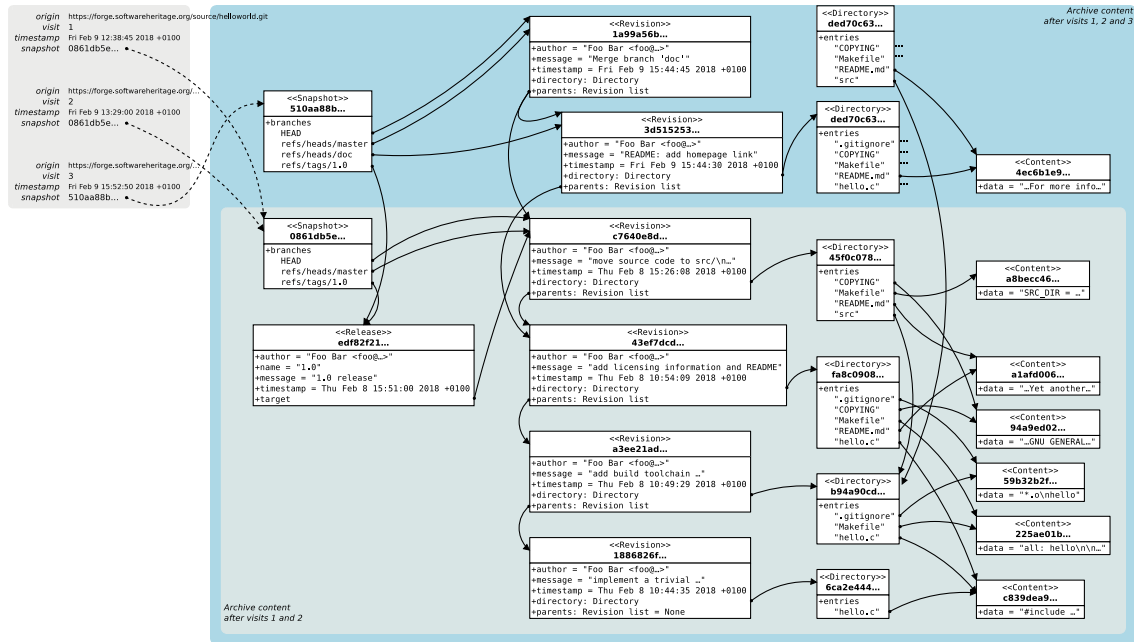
origin https://forge.softwareheritage.org/source/helloworld.git
visit 1
timestamp Fri Feb 9 12:38:45 2018 +0100
snapshot 0861db5e...

origin https://forge.softwareheritage.org/...
visit 2
timestamp Fri Feb 9 13:29:00 2018 +0100
snapshot 0861db5e...

origin https://forge.softwareheritage.org/...
visit 3
timestamp Fri Feb 9 15:52:50 2018 +0100
snapshot 510aa88b...

Archive content after visits 1, 2 and 3

<<Snapshot>>
510aa88b...
+branches
HEAD
refs/heads/master
refs/heads/doc
refs/tags/1.0

<<Revision>>
1a99a56b...
+author = "Foo Bar <foo@...>"
+message = "Merge branch 'doc'"
+timestamp = Fri Feb 9 15:44:45 2018 +0100
+directory: Directory
+parents: Revision list

<<Revision>>
3d515253...
+author = "Foo Bar <foo@...>"
+message = "README: add homepage link"
+timestamp = Fri Feb 9 15:44:30 2018 +0100
+directory: Directory
+parents: Revision list

<<Directory>>
ded70c63...
+entries
"COPYING"
"Makefile"
"README.md"
"src"

<<Directory>>
ded70c63...
+entries
".gitignore"
"COPYING"
"Makefile"
"README.md"
"hello.c"

<<Content>>
4ec6b1e9...
+data = "...For more info..."

<<Snapshot>>
0861db5e...
+branches
HEAD
refs/heads/master
refs/tags/1.0

<<Revision>>
c7640e8d...
+author = "Foo Bar <foo@...>"
+message = "move source code to src/\n..."
+timestamp = Thu Feb 8 15:26:08 2018 +0100
+directory: Directory
+parents: Revision list

<<Directory>>
45f0c078...
+entries
"COPYING"
"Makefile"
"README.md"
"src"

<<Content>>
a8becc46...
+data = "SRC_DIR = ..."

<<Release>>
edf82f21...
+author = "Foo Bar <foo@...>"
+name = "1.0"
+message = "1.0 release"
+timestamp = Thu Feb 8 15:51:00 2018 +0100
+target

<<Revision>>
43ef7dcd...
+author = "Foo Bar <foo@...>"
+message = "add licensing information and README"
+timestamp = Thu Feb 8 10:54:09 2018 +0100
+directory: Directory
+parents: Revision list

<<Directory>>
fa8c0908...
+entries
".gitignore"
"COPYING"
"Makefile"
"README.md"
"hello.c"

<<Content>>
a1afd006...
+data = "...Yet another..."

<<Content>>
94a9ed02...
+data = "...GNU GENERAL..."

<<Revision>>
a3ee21ad...
+author = "Foo Bar <foo@...>"
+message = "add build toolchain ..."
+timestamp = Thu Feb 8 10:49:29 2018 +0100
+directory: Directory
+parents: Revision list

<<Directory>>
b94a90cd...
+entries
".gitignore"
"Makefile"
"hello.c"

<<Content>>
59b32b2f...
+data = "*.o\nhello"

<<Content>>
225ae01b...
+data = "all: hello\n\n..."

<<Revision>>
1886826f...
+author = "Foo Bar <foo@...>"
+message = "implement a trivial ..."
+timestamp = Thu Feb 8 10:44:35 2018 +0100
+directory: Directory
+parents: Revision list = None

<<Directory>>
6ca2e444...
+entries
"hello.c"

<<Content>>
c839dea9...
+data = "#include ..."

Archive content after visits 1 and 2